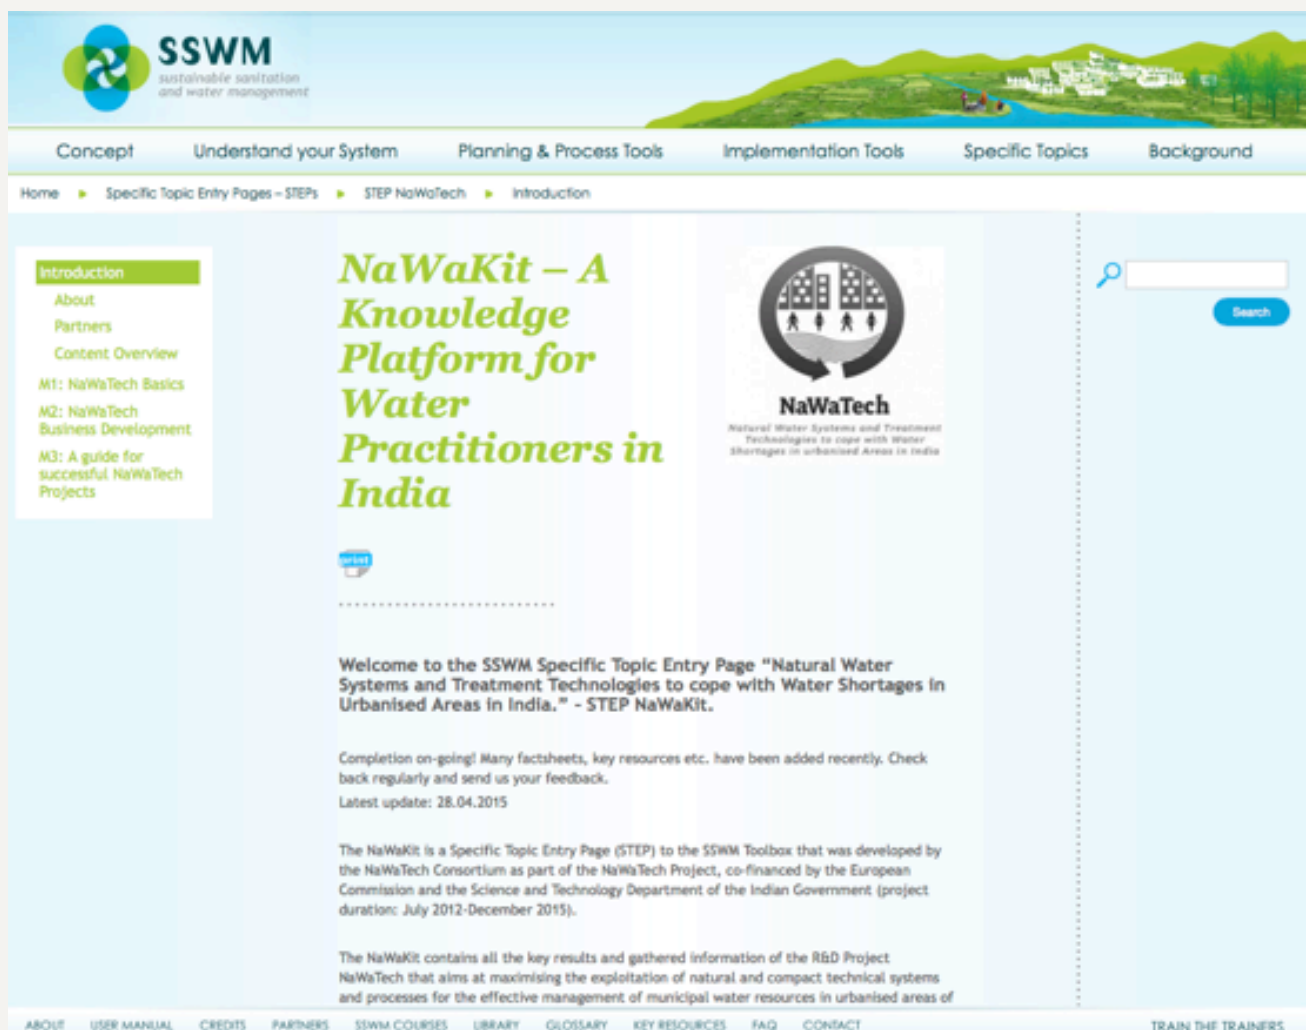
SSWM
sustainable sanitation and water management

Concept Understand your System Planning & Process Tools Implementation Tools Specific Topics Background

Home ▸ Specific Topic Entry Pages – STEPs ▸ STEP NaWaTech ▸ Introduction

Introduction
About
Partners
Content Overview
M1: NaWaTech Basics
M2: NaWaTech Business Development
M3: A guide for successful NaWaTech Projects

NaWaKit – A Knowledge Platform for Water Practitioners in India

NaWaTech
Natural Water Systems and Treatment Technologies to cope with Water Shortages in urbanised Areas in India

print

Search

Welcome to the SSWM Specific Topic Entry Page "Natural Water Systems and Treatment Technologies to cope with Water Shortages in Urbanised Areas in India." - STEP NaWaKit.

Completion on-going! Many factsheets, key resources etc. have been added recently. Check back regularly and send us your feedback.

Latest update: 28.04.2015

The NaWaKit is a Specific Topic Entry Page (STEP) to the SSWM Toolbox that was developed by the NaWaTech Consortium as part of the NaWaTech Project, co-financed by the European Commission and the Science and Technology Department of the Indian Government (project duration: July 2012-December 2015).

The NaWaKit contains all the key results and gathered information of the R&D Project NaWaTech that aims at maximising the exploitation of natural and compact technical systems and processes for the effective management of municipal water resources in urbanised areas of

ABOUT USER MANUAL CREDITS PARTNERS SSWM COURSES LIBRARY GLOSSARY KEY RESOURCES FAQ CONTACT TRAIN THE TRAINERS